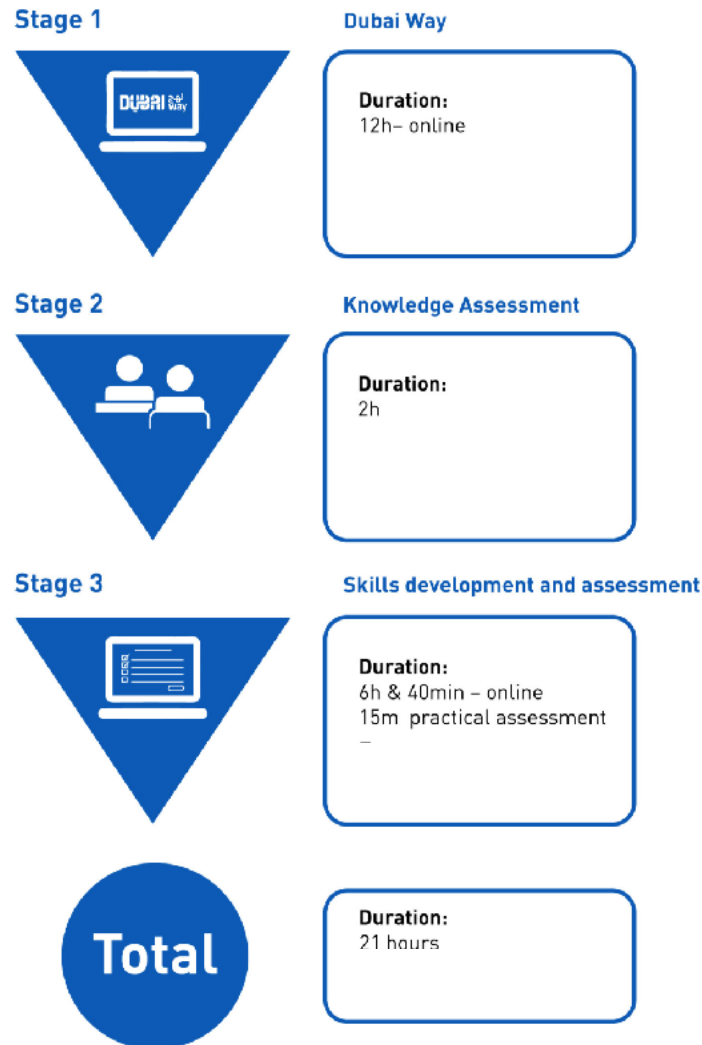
Stage 1

Dubai Way

DUBAI

Duration:
12h– online

Stage 2

Knowledge Assessment

Duration:
2h

Stage 3

Skills development and assessment

Duration:
6h & 40min – online
15m practical assessment
–

Total

Duration:
21 hours